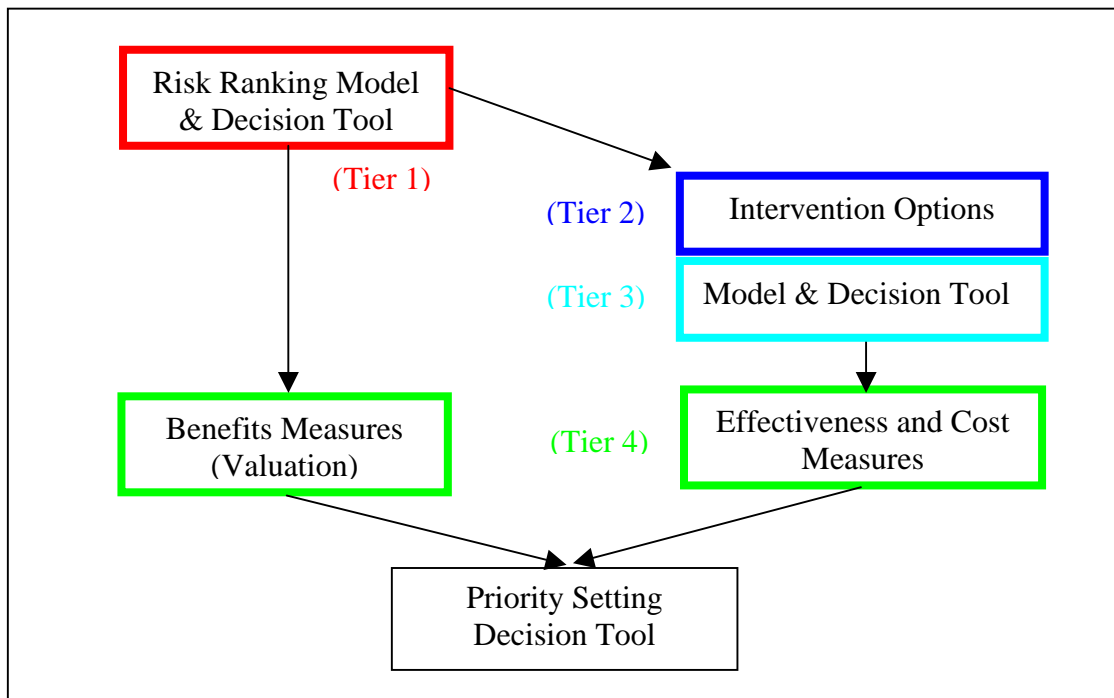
Risk Ranking Model & Decision Tool

(Tier 1)

(Tier 2)

Intervention Options

(Tier 3)

Model & Decision Tool

Benefits Measures (Valuation)

(Tier 4)

Effectiveness and Cost Measures

Priority Setting Decision Tool